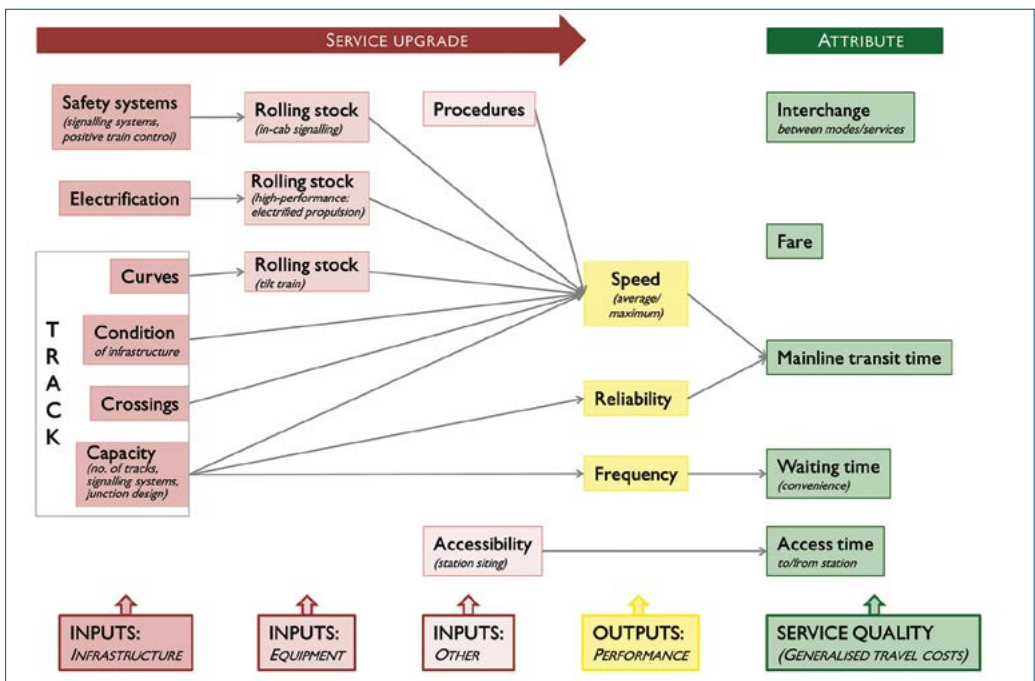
SERVICE UPGRADE

ATTRIBUTE

Safety systems
(signalling systems, positive train control)

Rolling stock
(in-cab signalling)

Procedures

Interchange
between modes/services

Electrification

Rolling stock
(high-performance: electrified propulsion)

Fare

T R A C K

Curves

Rolling stock
(tilt train)

Speed
(average/ maximum)

Condition
of infrastructure

Mainline transit time

Crossings

Reliability

Capacity
(no. of tracks, signalling systems, junction design)

Frequency

Waiting time
(convenience)

Accessibility
(station siting)

Access time
to/from station

INPUTS:
INFRASTRUCTURE

INPUTS:
EQUIPMENT

INPUTS:
OTHER

OUTPUTS:
PERFORMANCE

SERVICE QUALITY
(GENERALISED TRAVEL COSTS)